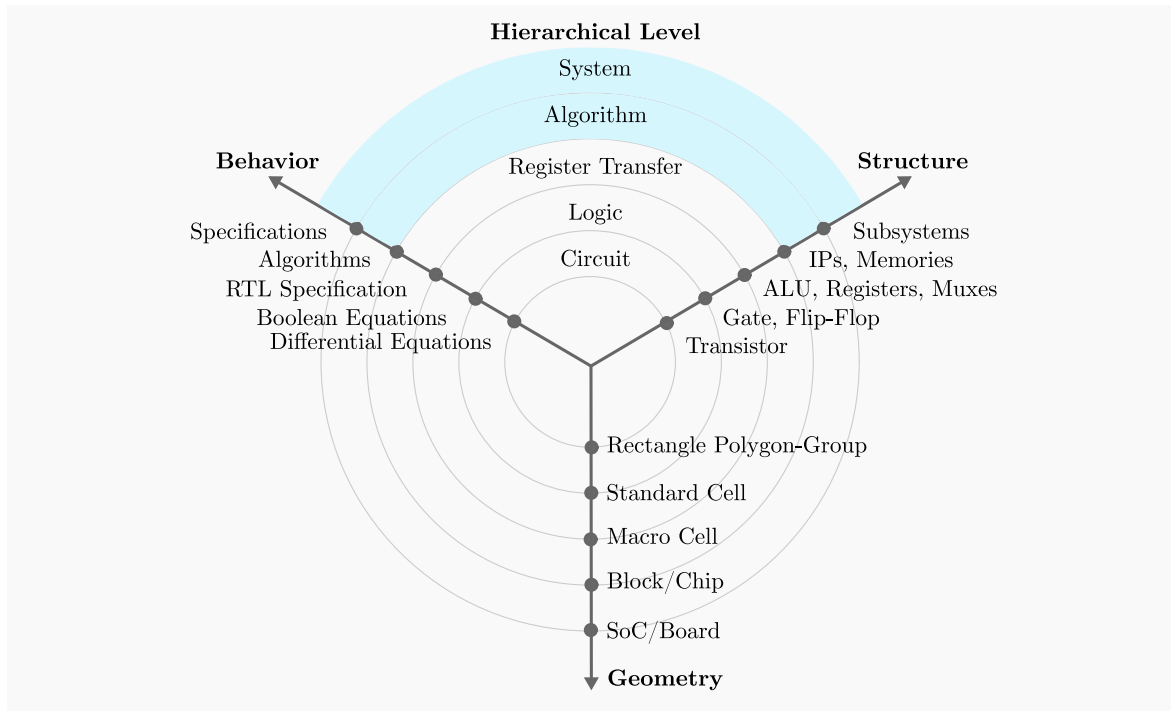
**Hierarchical Level**

System

Algorithm

Register Transfer

Logic

Circuit

**Behavior**

Specifications

Algorithms

RTL Specification

Boolean Equations

Differential Equations

**Structure**

Subsystems

IPs, Memories

ALU, Registers, Muxes

Gate, Flip-Flop

Transistor

Rectangle Polygon-Group

Standard Cell

Macro Cell

Block/Chip

SoC/Board

**Geometry**